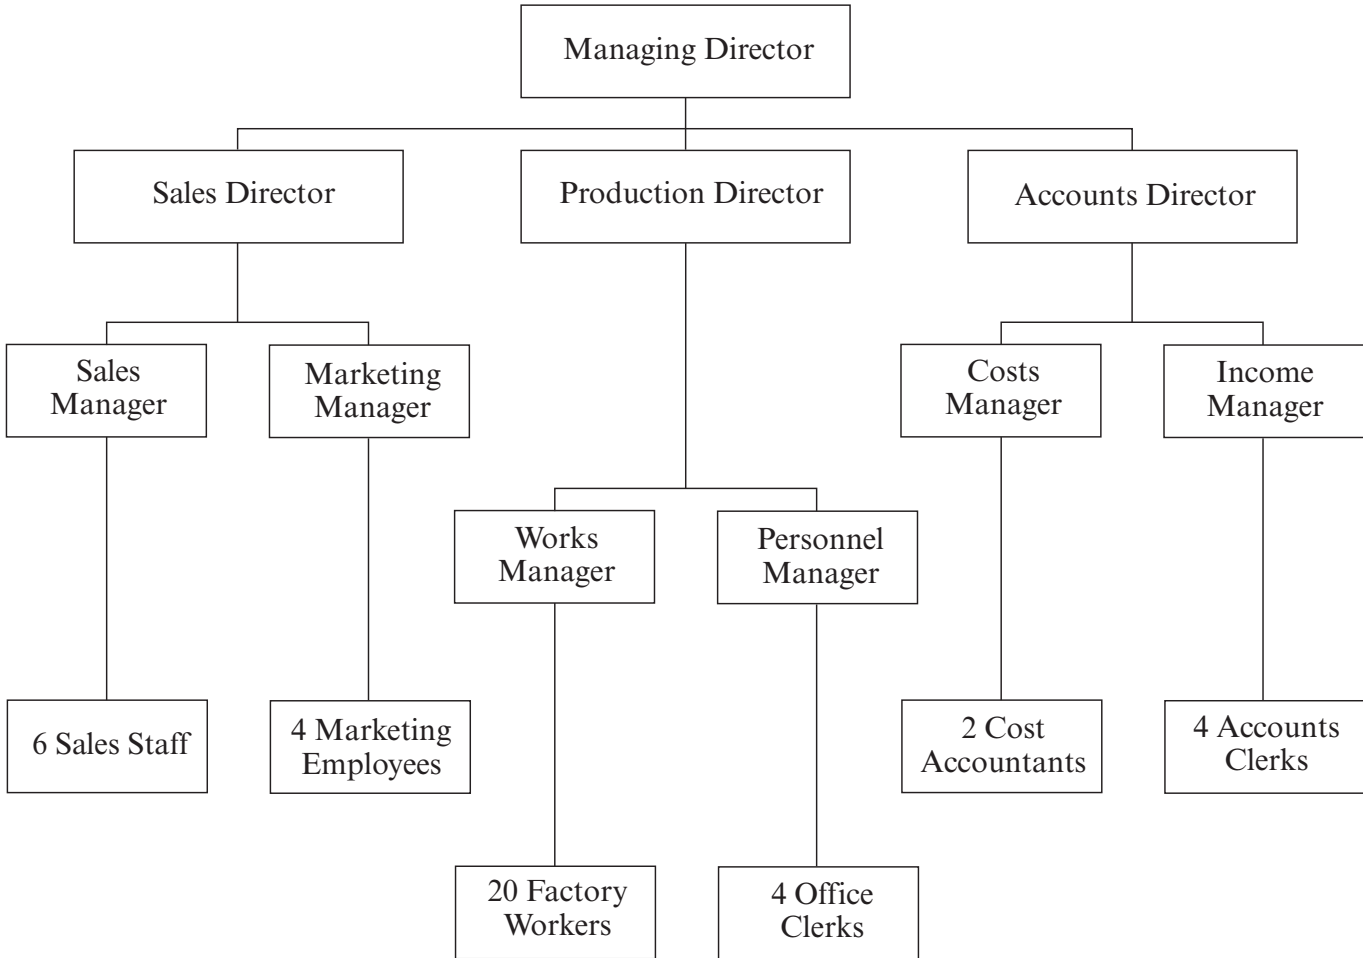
Managing Director

Sales Director

Production Director

Accounts Director

Sales Manager

Marketing Manager

Costs Manager

Income Manager

Works Manager

Personnel Manager

6 Sales Staff

4 Marketing Employees

2 Cost Accountants

4 Accounts Clerks

20 Factory Workers

4 Office Clerks